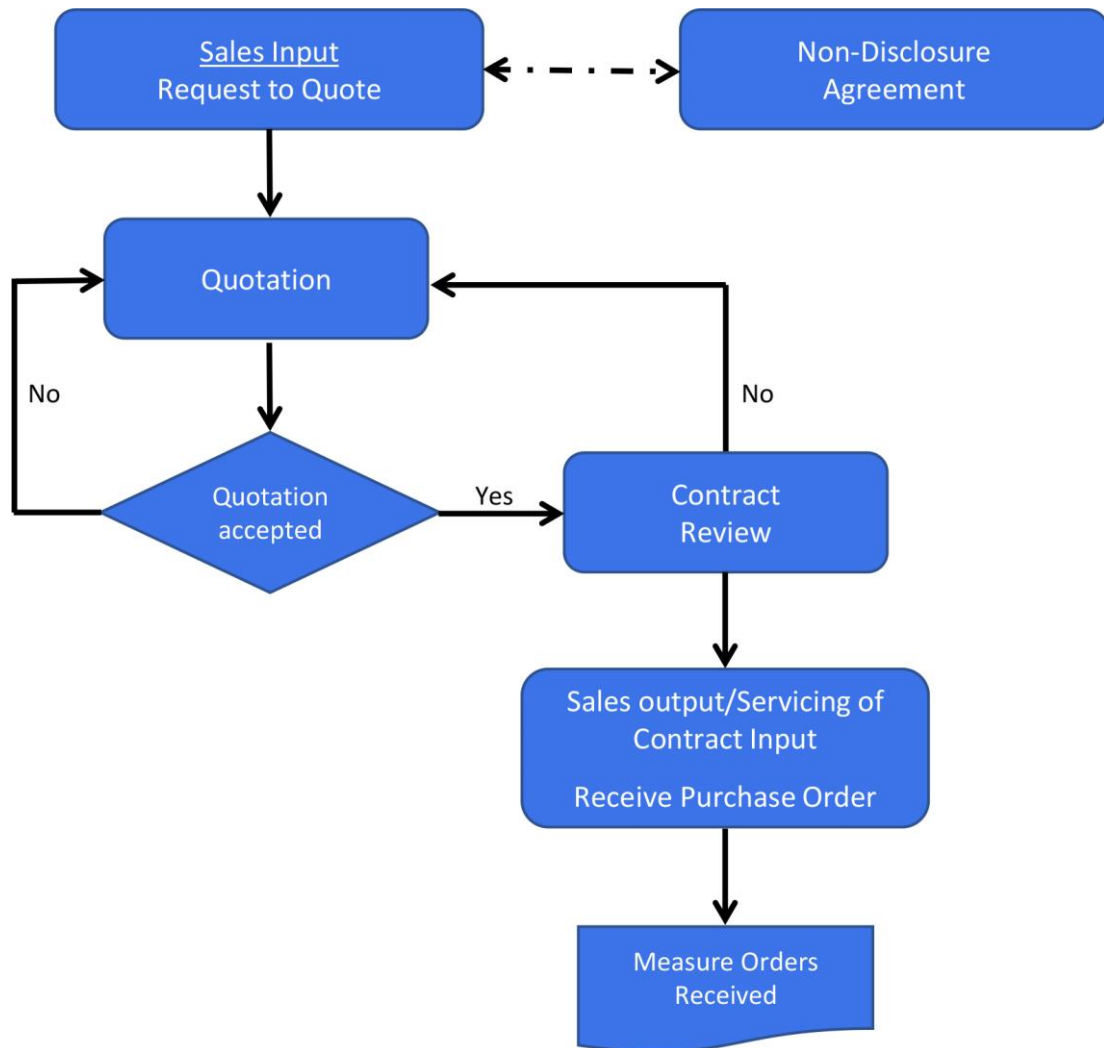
Sales Input
Request to Quote

Non-Disclosure Agreement

Quotation

No

No

Quotation accepted

Yes

Contract Review

Sales output/Servicing of Contract Input

Receive Purchase Order

Measure Orders Received